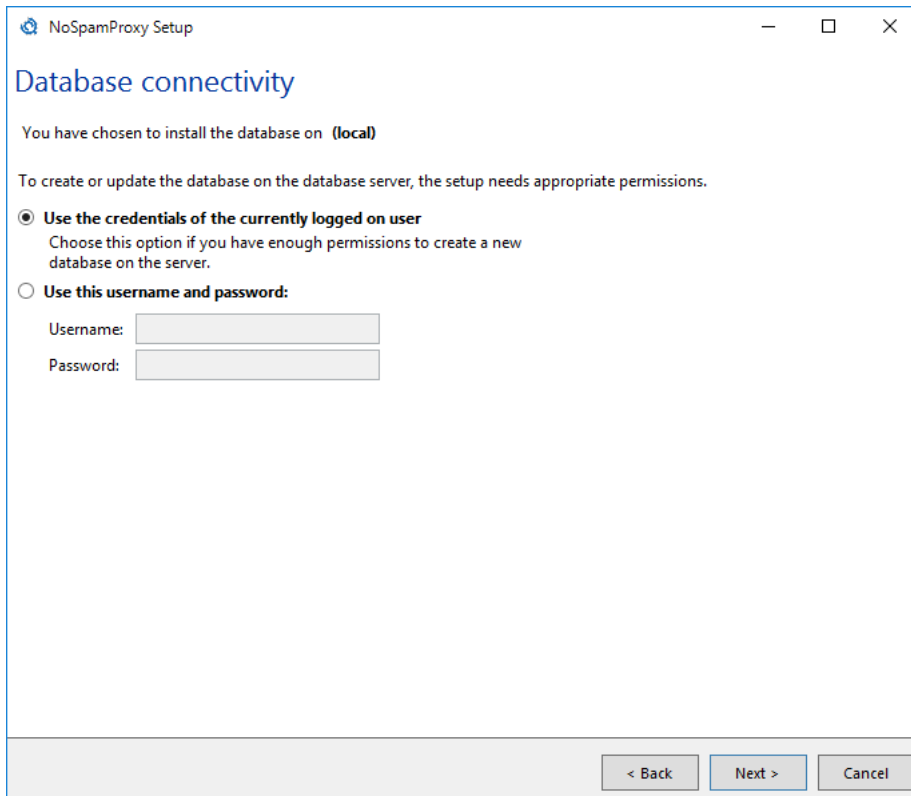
NoSpamProxy Setup

Database connectivity

You have chosen to install the database on **(local)**

To create or update the database on the database server, the setup needs appropriate permissions.

**Use the credentials of the currently logged on user**
Choose this option if you have enough permissions to create a new database on the server.

**Use this username and password:**

Username:

Password:

< Back

Next >

Cancel